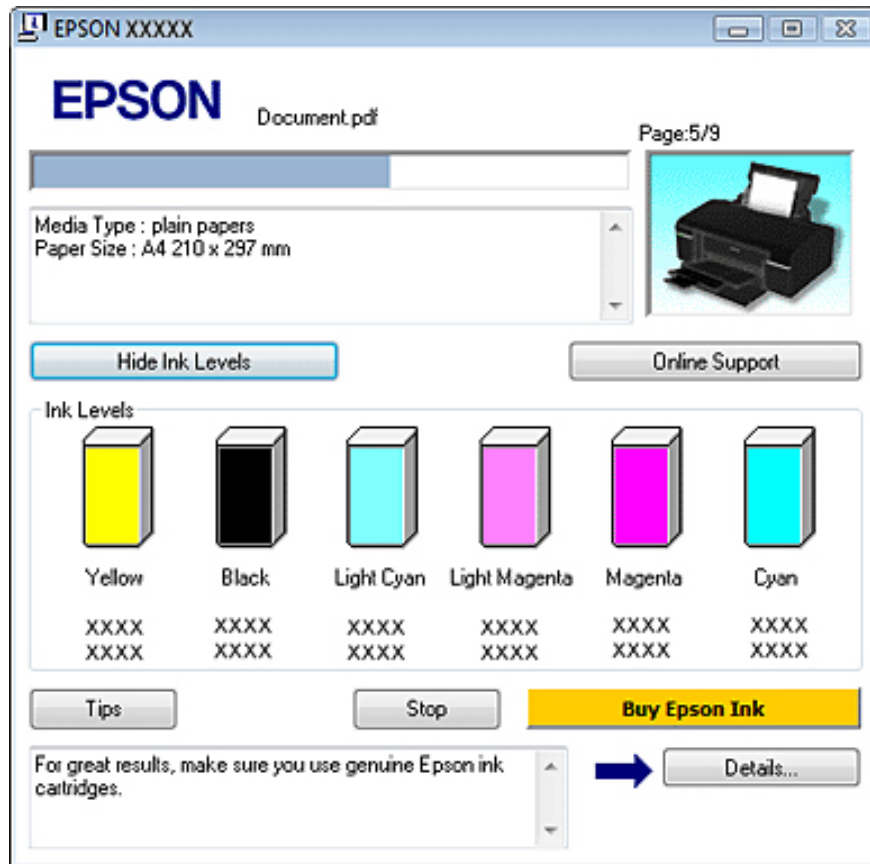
EPSON XXXXX

EPSON

Document.pdf

Page:5/9

Media Type : plain papers
Paper Size : A4 210 x 297 mm

Hide Ink Levels

Online Support

Ink Levels

| Yellow | Black | Light Cyan | Light Magenta | Magenta | Cyan |
|---|---|---|---|---|---|
| XXXX | XXXX | XXXX | XXXX | XXXX | XXXX |
| XXXX | XXXX | XXXX | XXXX | XXXX | XXXX |

Tips

Stop

Buy Epson Ink

For great results, make sure you use genuine Epson ink cartridges.

Details...